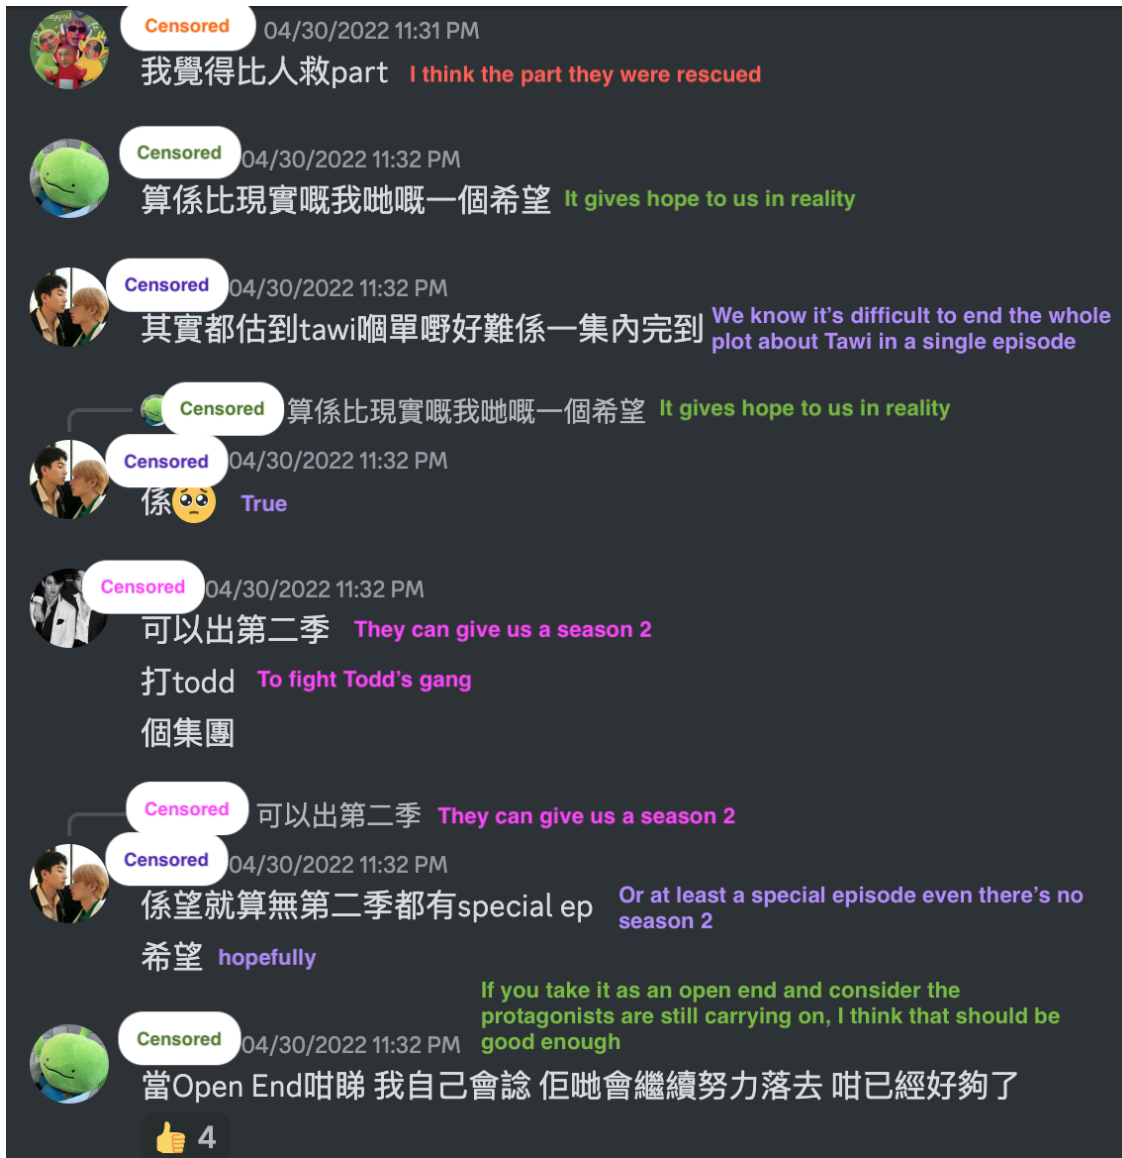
Censored 04/30/2022 11:31 PM
我覺得比人救part I think the part they were rescued

Censored 04/30/2022 11:32 PM
算係比現實嘅我哋嘅一個希望 It gives hope to us in reality

Censored 04/30/2022 11:32 PM
其實都估到tawi嗰單嘢好難係一集內完到 We know it's difficult to end the whole plot about Tawi in a single episode

Censored 算係比現實嘅我哋嘅一個希望 It gives hope to us in reality
Censored 04/30/2022 11:32 PM
係🥺 True

Censored 04/30/2022 11:32 PM
可以出第二季 They can give us a season 2
打todd To fight Todd's gang
個集團

Censored 可以出第二季 They can give us a season 2
Censored 04/30/2022 11:32 PM
係望就算無第二季都有special ep Or at least a special episode even there's no season 2
希望 hopefully

Censored 04/30/2022 11:32 PM If you take it as an open end and consider the protagonists are still carrying on, I think that should be good enough
當Open End咁睇 我自己會諗 佢哋會繼續努力落去 咁已經好夠了
👍 4